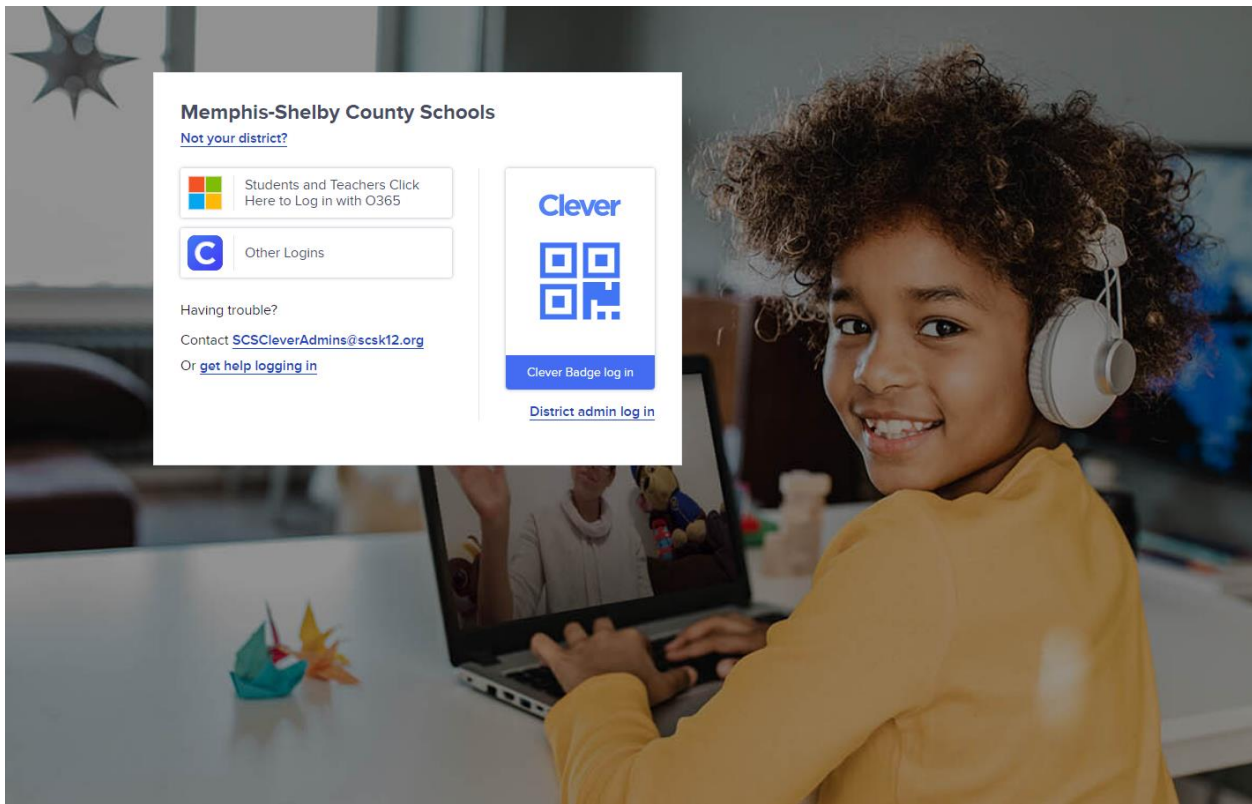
Memphis-Shelby County Schools
Not your district?

Students and Teachers Click Here to Log in with O365

C

Other Logins

Having trouble?

Contact SCSCleverAdmins@scsk12.org

Or get help logging in

Clever

Clever Badge log in

District admin log in